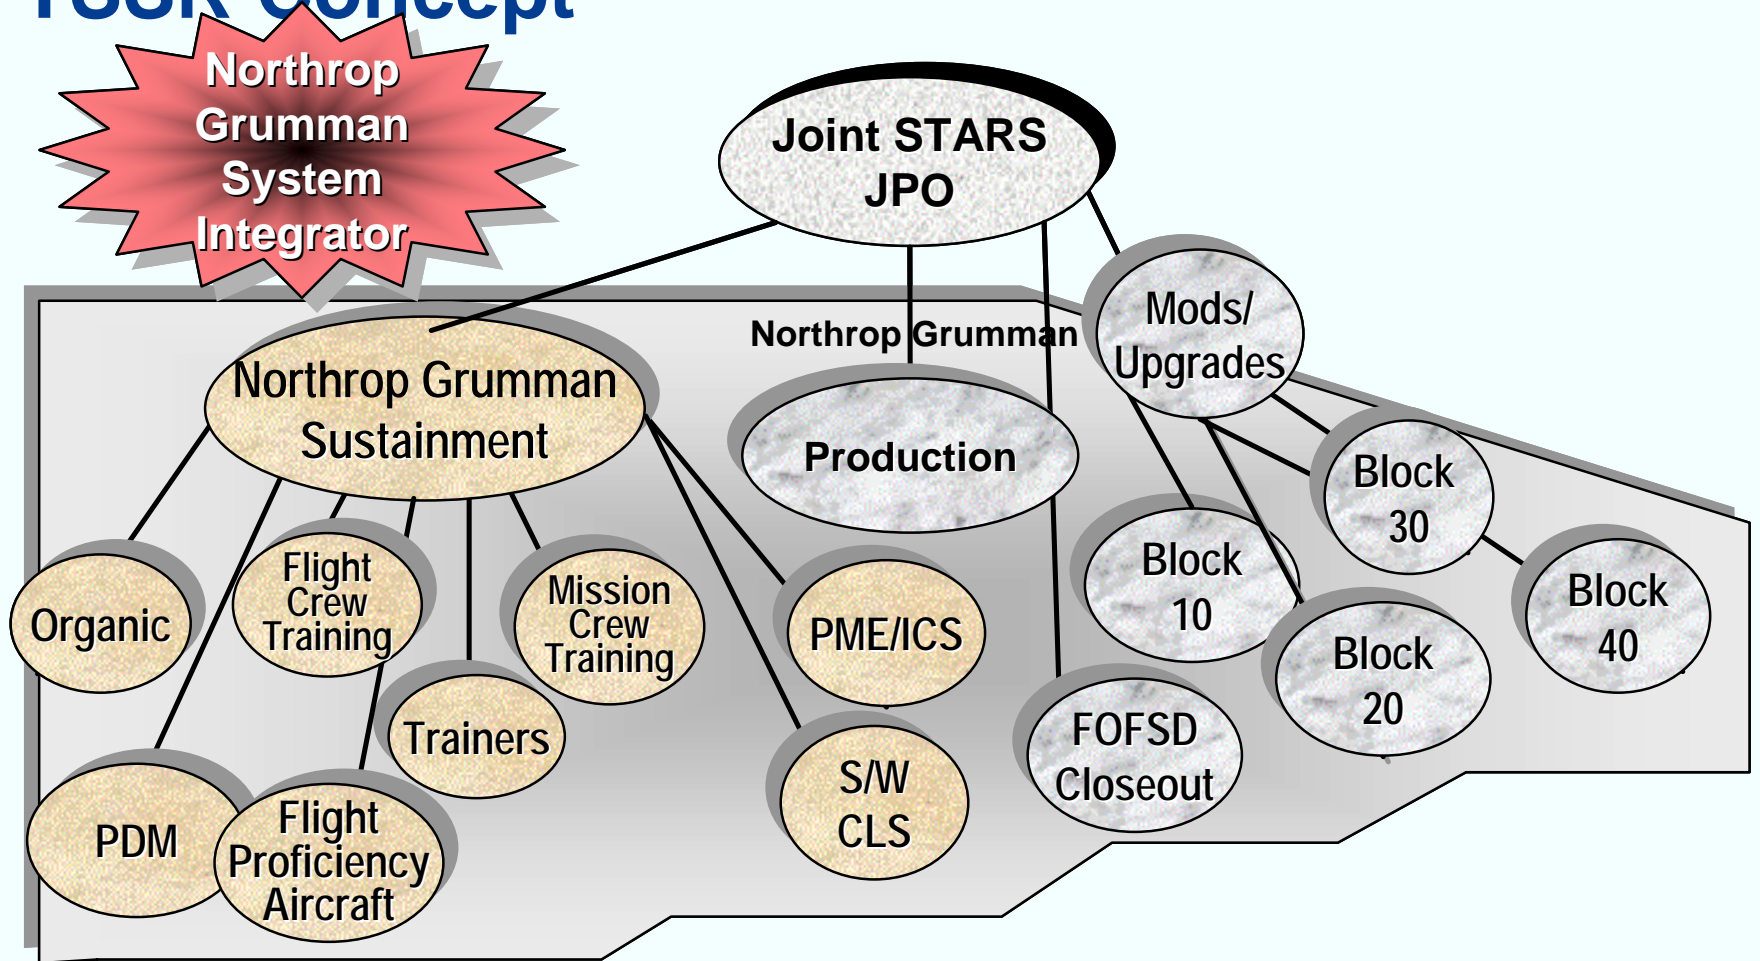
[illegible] Concept

Northrop Grumman System Integrator

Joint STARS JPO

Northrop Grumman

Mods/ Upgrades

Northrop Grumman Sustainment

Production

Block 30

Block 10

Block 40

Block 20

Organic

Flight Crew Training

Mission Crew Training

PME/ICS

Trainers

S/W CLS

FOFSD Closeout

PDM

Flight Proficiency Aircraft